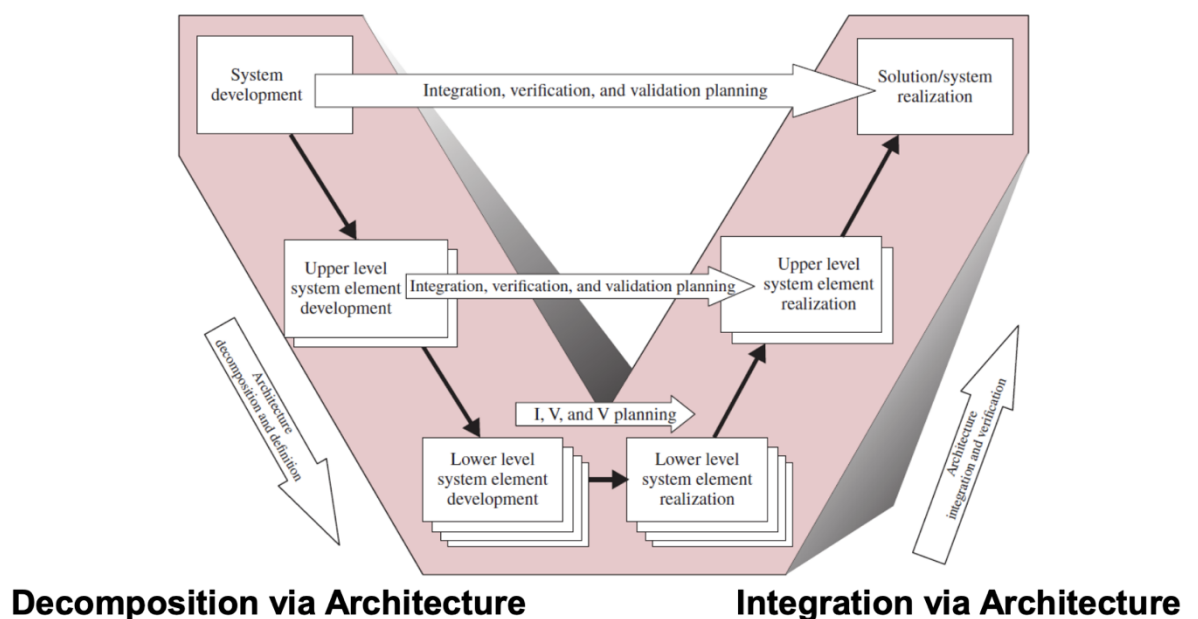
System development

Integration, verification, and validation planning

Solution/system realization

Upper level system element development

Integration, verification, and validation planning

Upper level system element realization

Architecture decomposition and definition

I, V, and V planning

Architecture integration and verification

Lower level system element development

Lower level system element realization

Decomposition via Architecture

Integration via Architecture